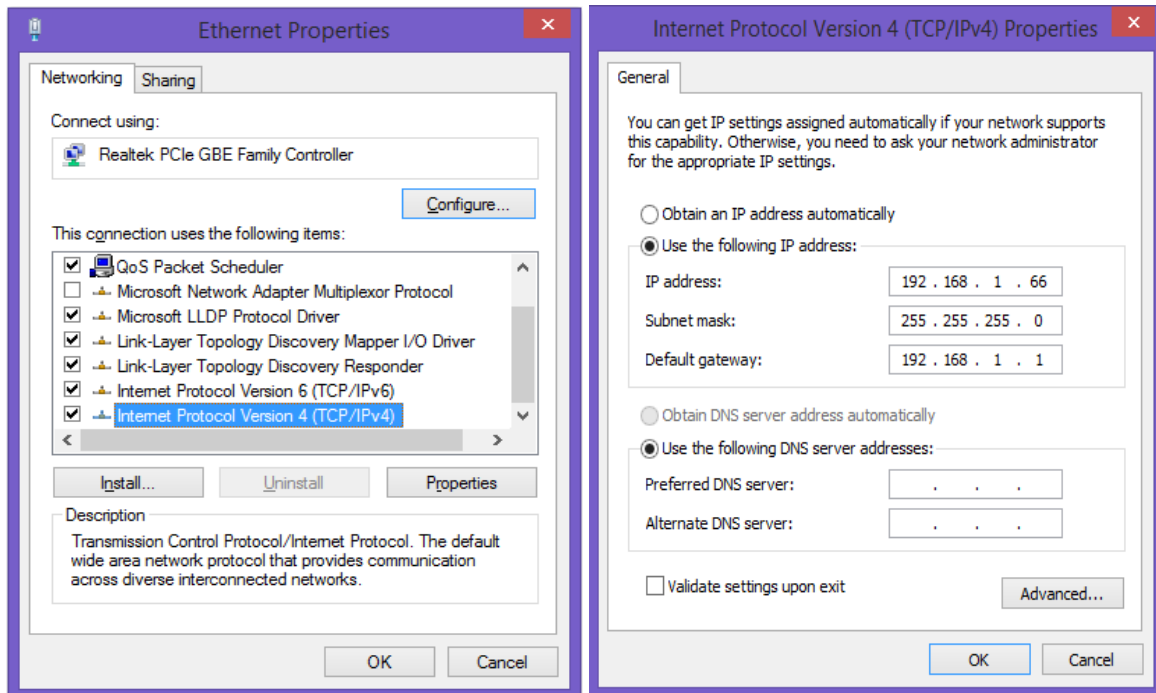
Ethernet Properties

Networking | Sharing

Connect using:

Realtek PCIe GBE Family Controller

Configure...

This connection uses the following items:

QoS Packet Scheduler
Microsoft Network Adapter Multiplexor Protocol
Microsoft LLDP Protocol Driver
Link-Layer Topology Discovery Mapper I/O Driver
Link-Layer Topology Discovery Responder
Internet Protocol Version 6 (TCP/IPv6)
Internet Protocol Version 4 (TCP/IPv4)

Install... | Uninstall | Properties

Description

Transmission Control Protocol/Internet Protocol. The default wide area network protocol that provides communication across diverse interconnected networks.

OK | Cancel

Internet Protocol Version 4 (TCP/IPv4) Properties

General

You can get IP settings assigned automatically if your network supports this capability. Otherwise, you need to ask your network administrator for the appropriate IP settings.

Obtain an IP address automatically

Use the following IP address:

IP address: 192 . 168 . 1 . 66

Subnet mask: 255 . 255 . 255 . 0

Default gateway: 192 . 168 . 1 . 1

Obtain DNS server address automatically

Use the following DNS server addresses:

Preferred DNS server: . . .

Alternate DNS server: . . .

Validate settings upon exit

Advanced...

OK | Cancel